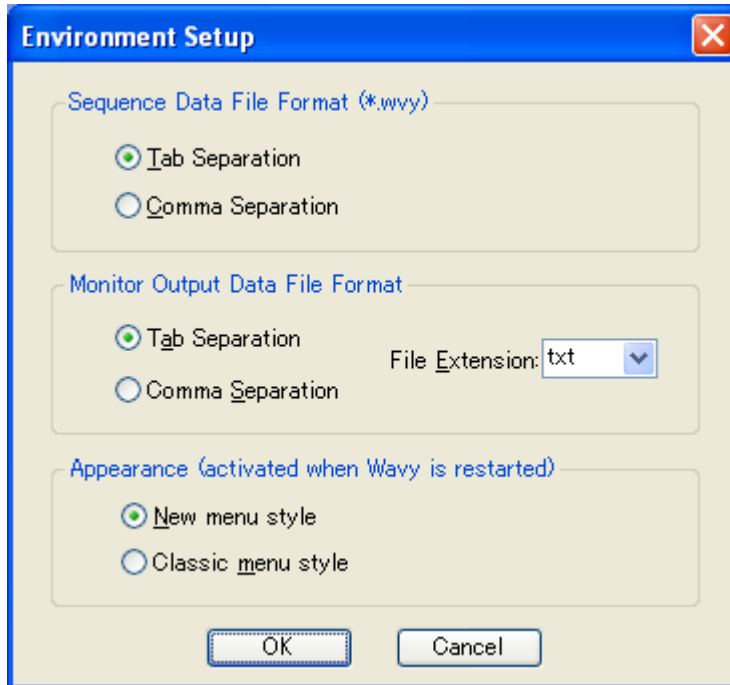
Environment Setup

Sequence Data File Format (*.wvy)

Tab Separation

Comma Separation

Monitor Output Data File Format

Tab Separation

Comma Separation

File Extension: txt

Appearance (activated when Wavy is restarted)

New menu style

Classic menu style

OK

Cancel